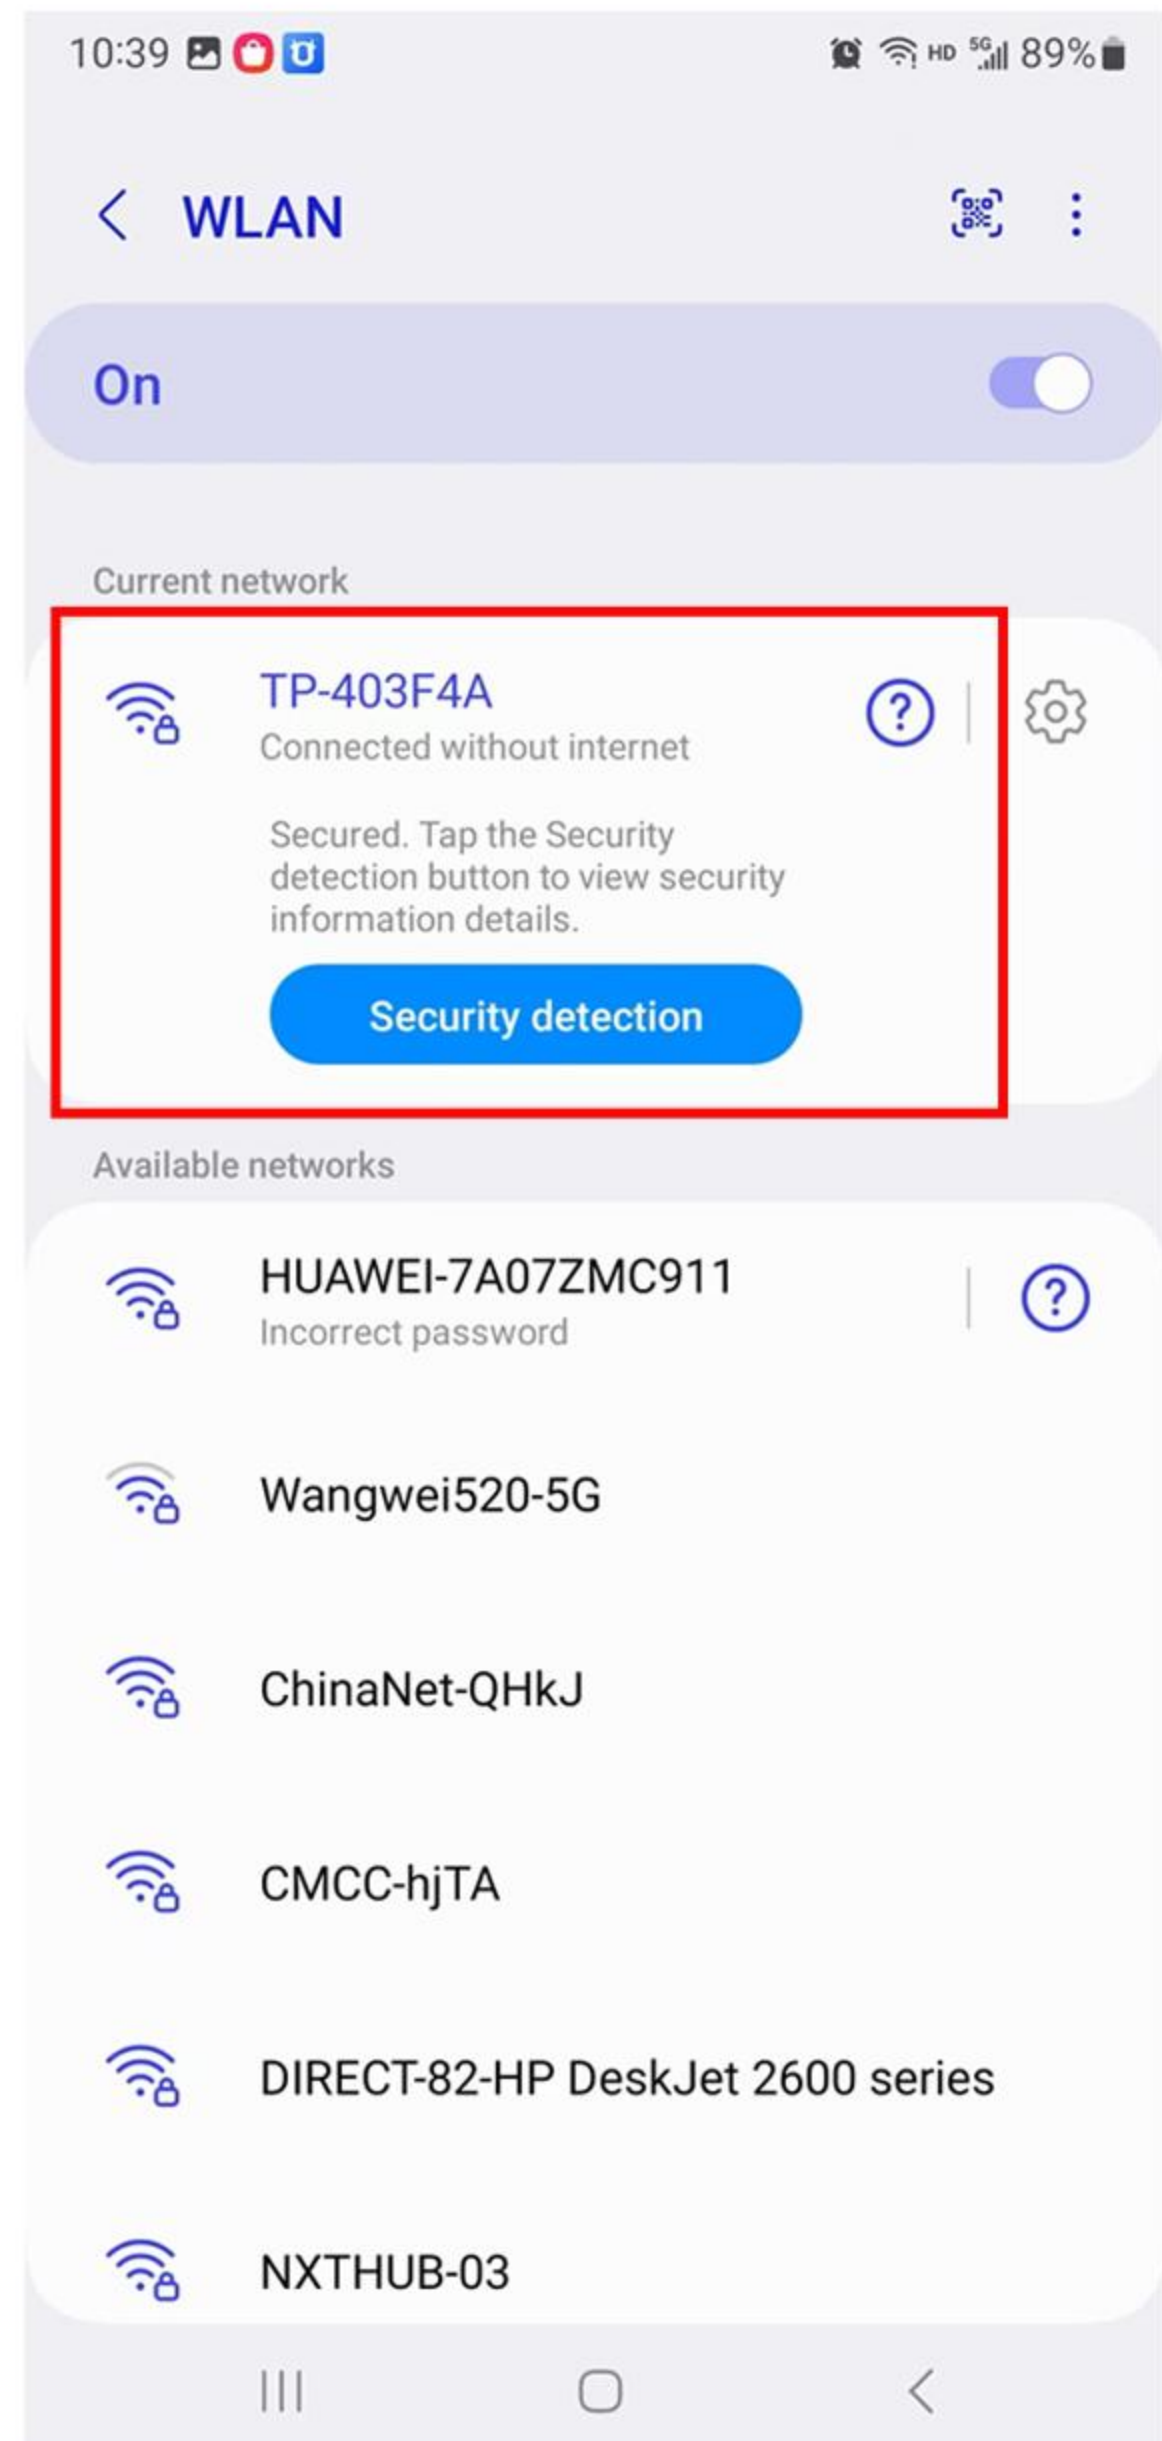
10:39 HD 5G 89%

WLAN

On

Current network

TP-403F4A
Connected without internet

Secured. Tap the Security detection button to view security information details.

Security detection

Available networks

HUAWEI-7A07ZMC911
Incorrect password

Wangwei520-5G

ChinaNet-QHkJ

CMCC-hjTA

DIRECT-82-HP DeskJet 2600 series

NXTHUB-03